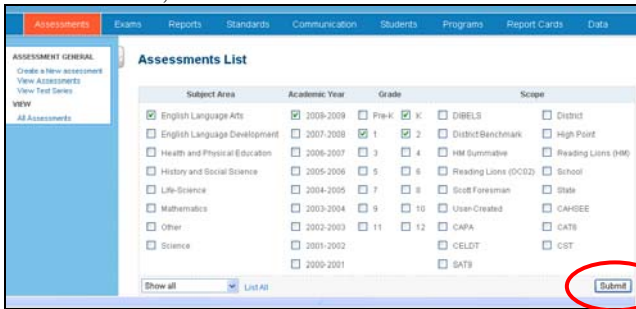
Assessments Exams Reports Standards Communication Students Programs Report Cards Data

ASSESSMENT GENERAL
Create a New assessment
View Assessments
View Test Series
VIEW
All Assessments

Assessments List

| Subject Area | Academic Year | Grade | | Scope | |
|---|---|---|---|---|---|
| ☑ English Language Arts | ☑ 2008-2009 | ☐ Pre-K | ☑ K | ☐ DIBELS | ☐ District |
| ☐ English Language Development | ☐ 2007-2008 | ☑ 1 | ☑ 2 | ☐ District Benchmark | ☐ High Point |
| ☐ Health and Physical Education | ☐ 2006-2007 | ☐ 3 | ☐ 4 | ☐ HM Summative | ☐ Reading Lions (HM) |
| ☐ History and Social Science | ☐ 2005-2006 | ☐ 5 | ☐ 6 | ☐ Reading Lions (OC02) | ☐ School |
| ☐ Life-Science | ☐ 2004-2005 | ☐ 7 | ☐ 8 | ☐ Scott Foresman | ☐ State |
| ☐ Mathematics | ☐ 2003-2004 | ☐ 9 | ☐ 10 | ☐ User-Created | ☐ CAHSEE |
| ☐ Other | ☐ 2002-2003 | ☐ 11 | ☐ 12 | ☐ CAPA | ☐ CAT6 |
| ☐ Science | ☐ 2001-2002 | | | ☐ CELDT | ☐ CST |
| | ☐ 2000-2001 | | | ☐ SAT9 | |

Show all List All

Submit